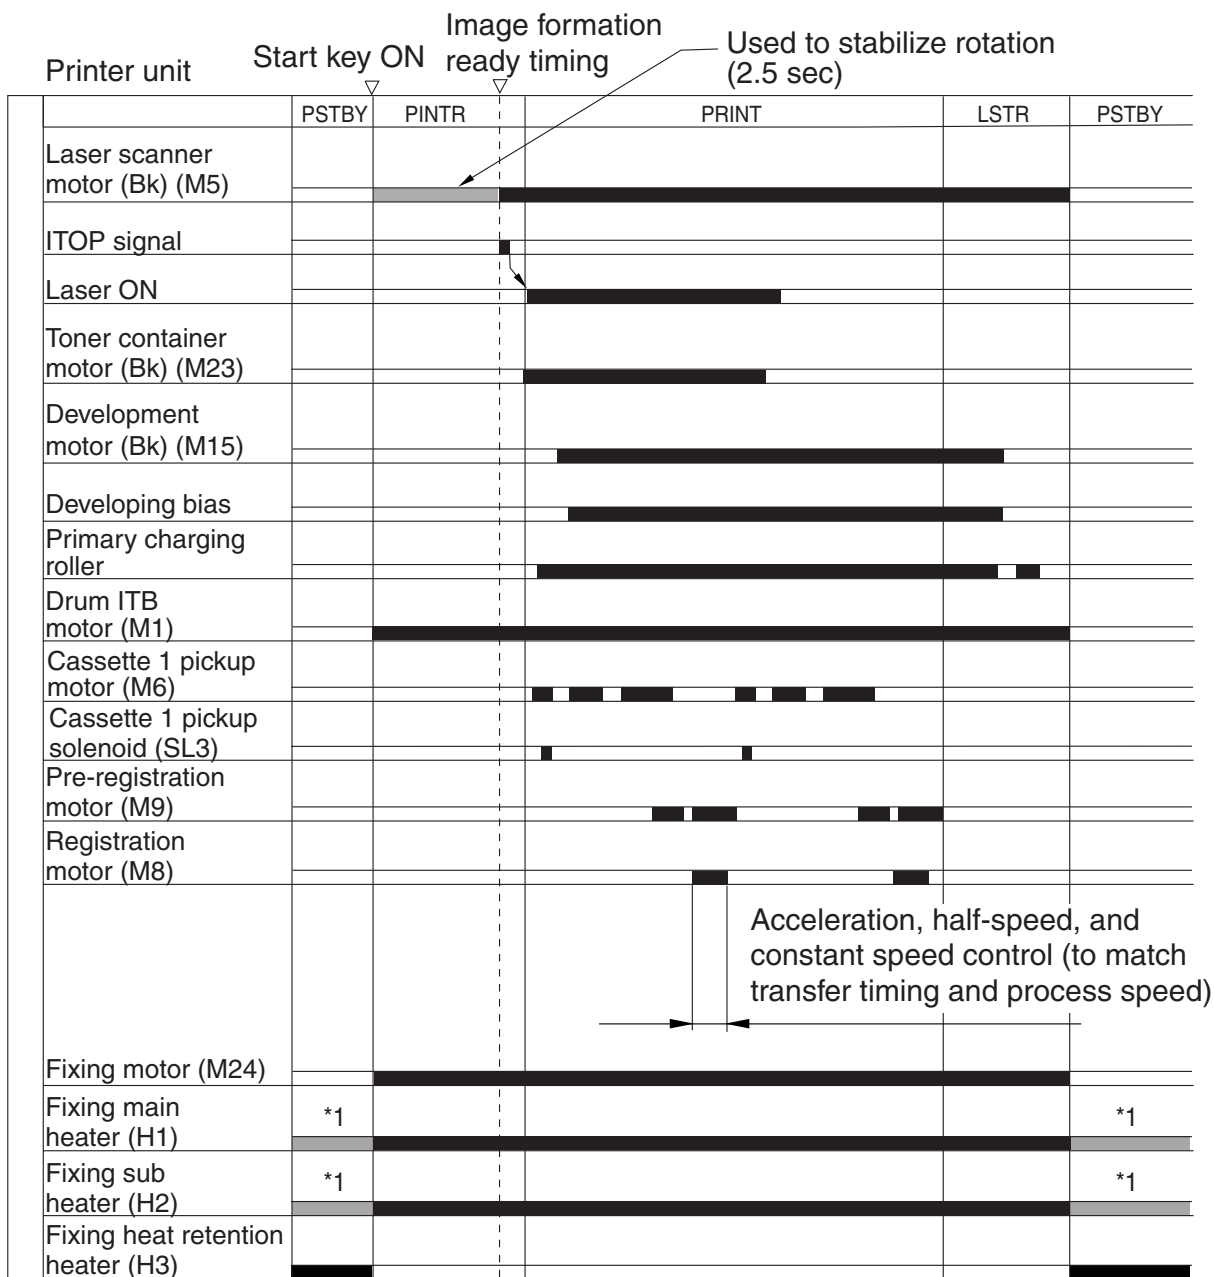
Printer unit

Start key ON

Image formation ready timing

Used to stabilize rotation (2.5 sec)

| | PSTBY | PINTR | PRINT | LSTR | PSTBY |
|---|---|---|---|---|---|
| Laser scanner motor (Bk) (M5) | | | | | |
| ITOP signal | | | | | |
| Laser ON | | | | | |
| Toner container motor (Bk) (M23) | | | | | |
| Development motor (Bk) (M15) | | | | | |
| Developing bias | | | | | |
| Primary charging roller | | | | | |
| Drum ITB motor (M1) | | | | | |
| Cassette 1 pickup motor (M6) | | | | | |
| Cassette 1 pickup solenoid (SL3) | | | | | |
| Pre-registration motor (M9) | | | | | |
| Registration motor (M8) | | | | | |
| Fixing motor (M24) | | | | | |
| Fixing main heater (H1) | *1 | | | | *1 |
| Fixing sub heater (H2) | *1 | | | | *1 |
| Fixing heat retention heater (H3) | | | | | |

Acceleration, half-speed, and constant speed control (to match transfer timing and process speed)